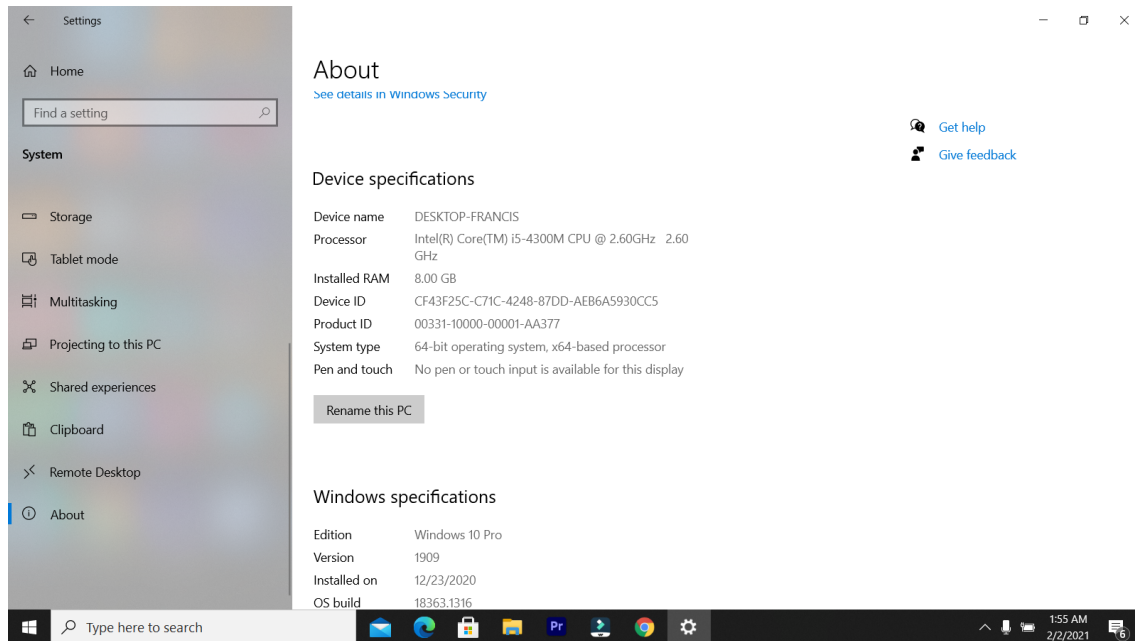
Settings

Home

Find a setting

System

Storage

Tablet mode

Multitasking

Projecting to this PC

Shared experiences

Clipboard

Remote Desktop

About

About

See details in Windows Security

Get help

Give feedback

Device specifications

| | |
|---|---|
| Device name | DESKTOP-FRANCIS |
| Processor | Intel(R) Core(TM) i5-4300M CPU @ 2.60GHz 2.60 GHz |
| Installed RAM | 8.00 GB |
| Device ID | CF43F25C-C71C-4248-87DD-AEB6A5930CC5 |
| Product ID | 00331-10000-00001-AA377 |
| System type | 64-bit operating system, x64-based processor |
| Pen and touch | No pen or touch input is available for this display |

Rename this PC

Windows specifications

| | |
|---|---|
| Edition | Windows 10 Pro |
| Version | 1909 |
| Installed on | 12/23/2020 |
| OS build | 18363.1316 |

Type here to search

Pr

1:55 AM
2/2/2021

6